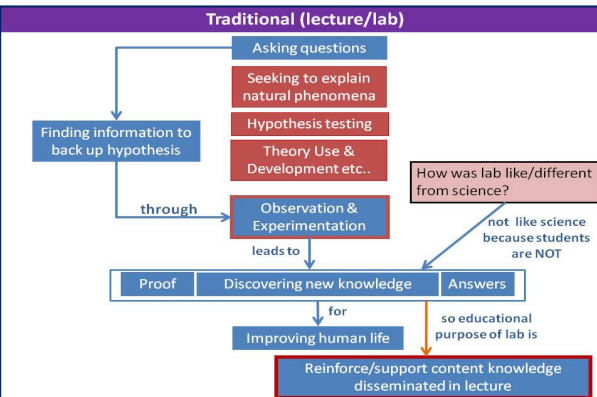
Traditional (lecture/lab)

Asking questions

Seeking to explain natural phenomena

Hypothesis testing

Theory Use & Development etc..

Finding information to back up hypothesis

How was lab like/different from science?

through

Observation & Experimentation

not like science because students are NOT

leads to

Proof

Discovering new knowledge

Answers

for

so educational purpose of lab is

Improving human life

Reinforce/support content knowledge disseminated in lecture